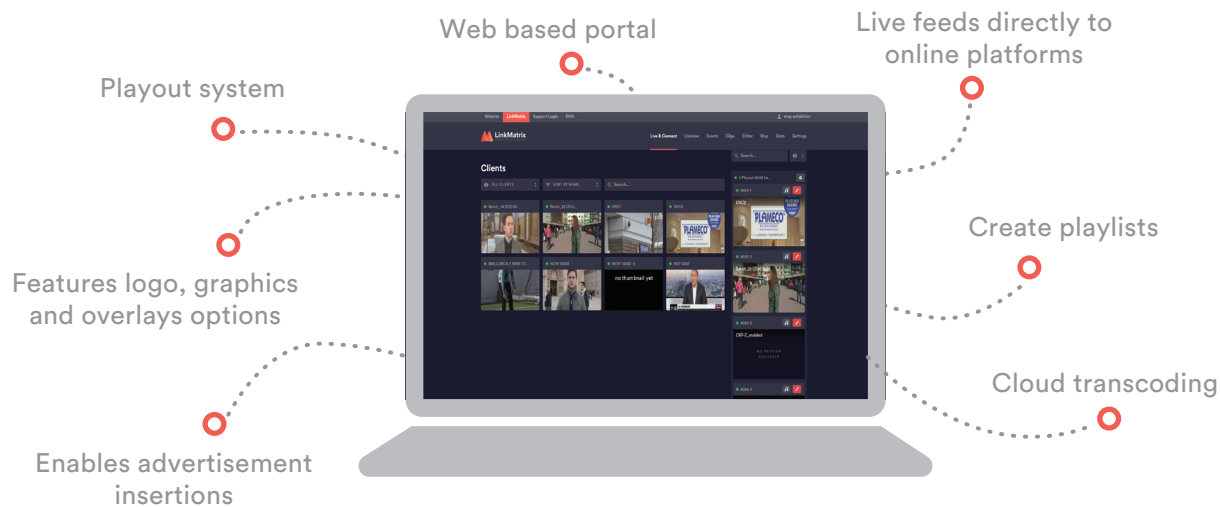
Web based portal

Live feeds directly to online platforms

Playout system

Create playlists

Features logo, graphics and overlays options

Cloud transcoding

Enables advertisement insertions

Website LinkMatrix Support Login RMA

LinkMatrix

Live & Connect Linniew Events Clips Editor Map Stats Settings

Clients

ALL CLIENTS SORT BY NAME Search...

no thumbnail yet

PLAMECO

DRF-Z_mobilet

NO PREVIEW AVAILABLE